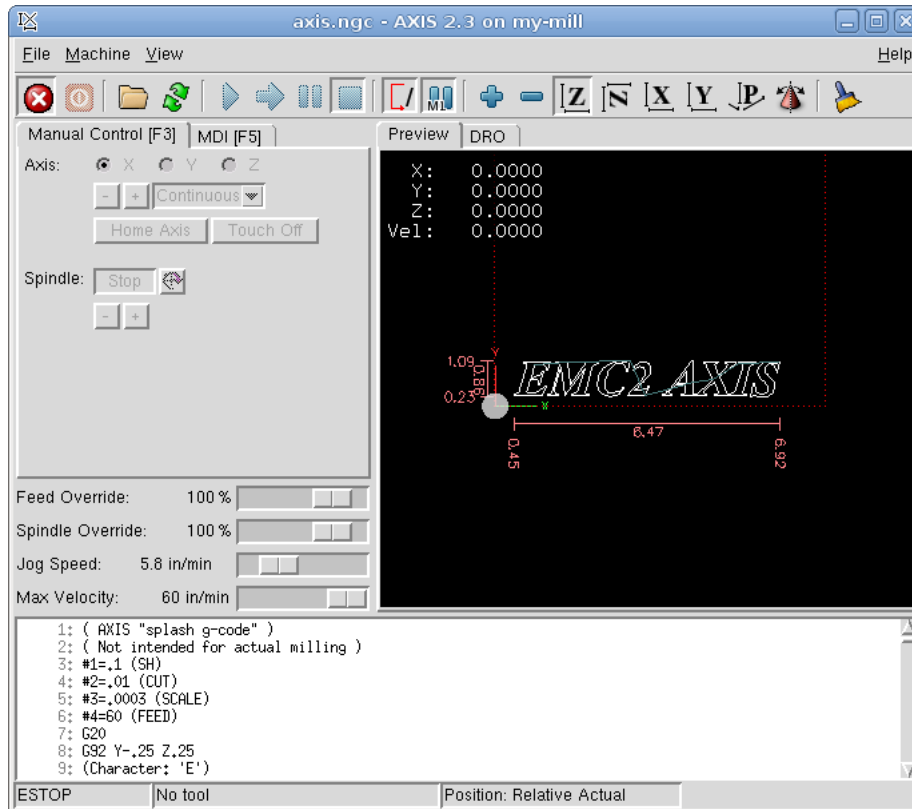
axis.ngc - AXIS 2.3 on my-mill

File Machine View Help

Manual Control [F3] MDI [F5]

Axis: X Y Z

- + Continuous

Home Axis Touch Off

Spindle: Stop

- +

Preview DRO

X: 0.0000
Y: 0.0000
Z: 0.0000
Vel: 0.0000

1.09
0.86
0.23
EMC2 AXIS
6.47
0.45
6.92

Feed Override: 100 %
Spindle Override: 100 %
Jog Speed: 5.8 in/min
Max Velocity: 60 in/min

1: ( AXIS "splash g-code" )
2: ( Not intended for actual milling )
3: #1=.1 (SH)
4: #2=.01 (CUT)
5: #3=.0003 (SCALE)
6: #4=60 (FEED)
7: G20
8: G92 Y-.25 Z.25
9: (Character: 'E')

ESTOP No tool Position: Relative Actual